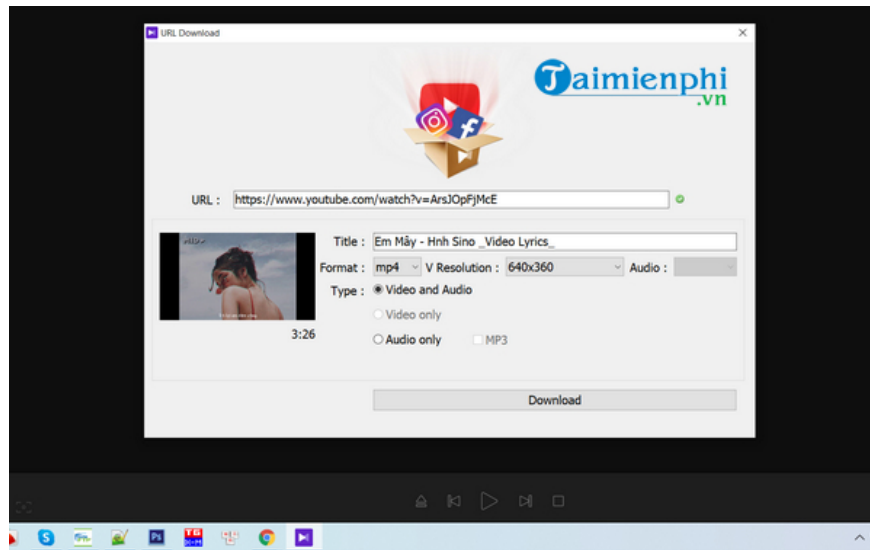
URL Download

Taimienphi.vn

URL : https://www.youtube.com/watch?v=ArsJOpFjMcE

Title : Em Mây - Hnh Sino _Video Lyrics_

Format : mp4 V Resolution : 640x360 Audio :

Type : Video and Audio

Video only

Audio only MP3

3:26

Download